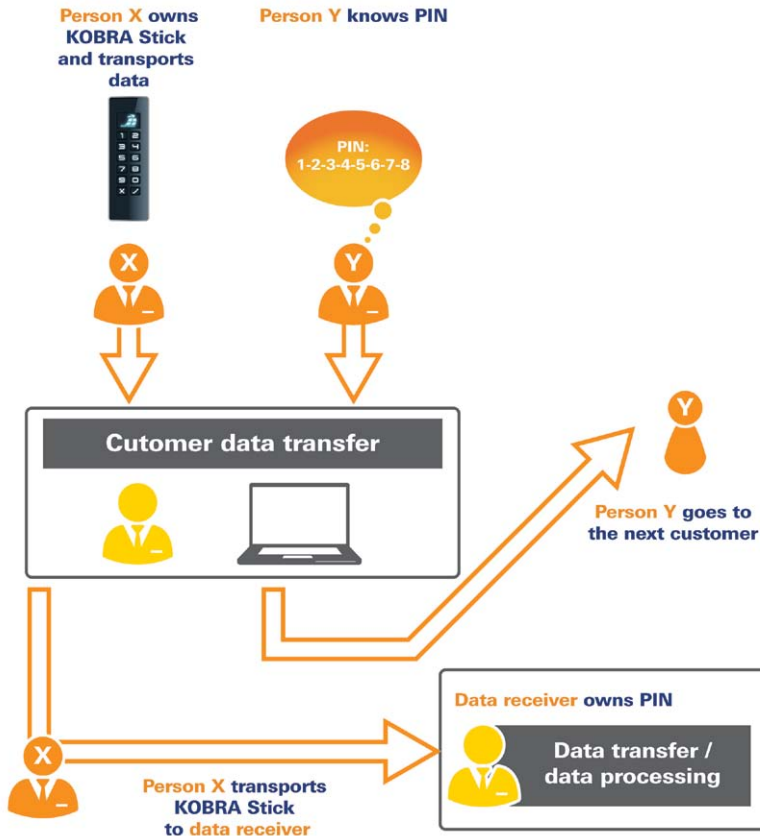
Person X owns KOBRA Stick and transports data

Person Y knows PIN

1 2
3 4
5 6
7 8
9 0
× ✓

PIN:
1-2-3-4-5-6-7-8

X

Y

Cutomer data transfer

Y

Person Y goes to the next customer

Data receiver owns PIN

Data transfer / data processing

X

Person X transports KOBRA Stick to data receiver